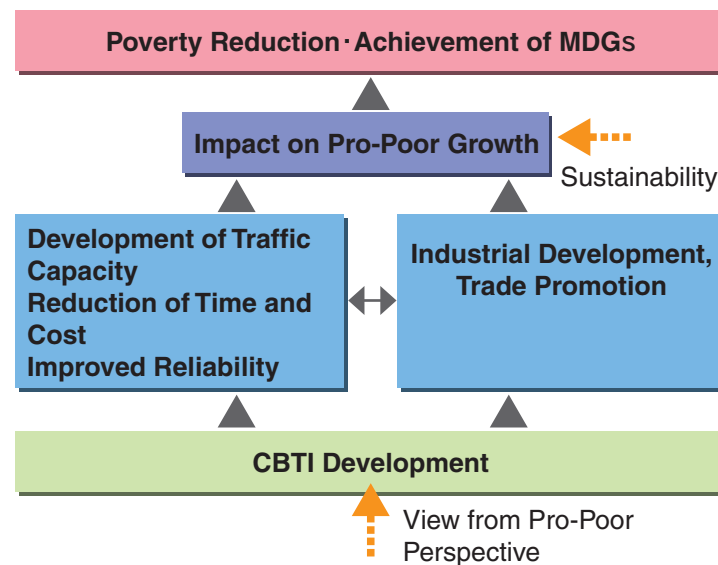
Poverty Reduction · Achievement of MDGs

Impact on Pro-Poor Growth

Sustainability

Development of Traffic Capacity
Reduction of Time and Cost
Improved Reliability

Industrial Development, Trade Promotion

CBTI Development

View from Pro-Poor Perspective